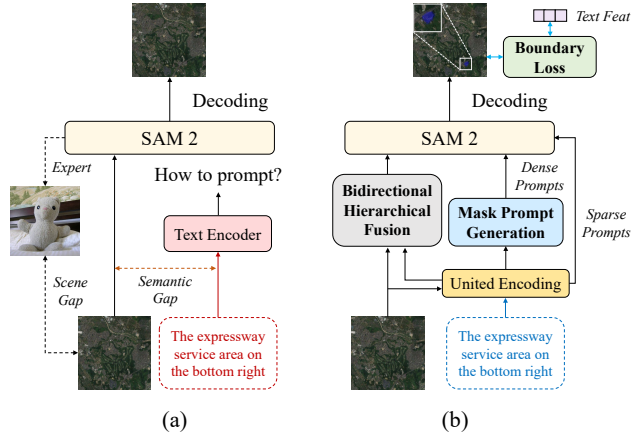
Decoding

SAM 2

Expert

How to prompt?

Text Encoder

Scene Gap

Semantic Gap

The expressway service area on the bottom right

(a)

Text Feat

Boundary Loss

Decoding

SAM 2

Dense Prompts

Bidirectional Hierarchical Fusion

Mask Prompt Generation

Sparse Prompts

United Encoding

The expressway service area on the bottom right

(b)